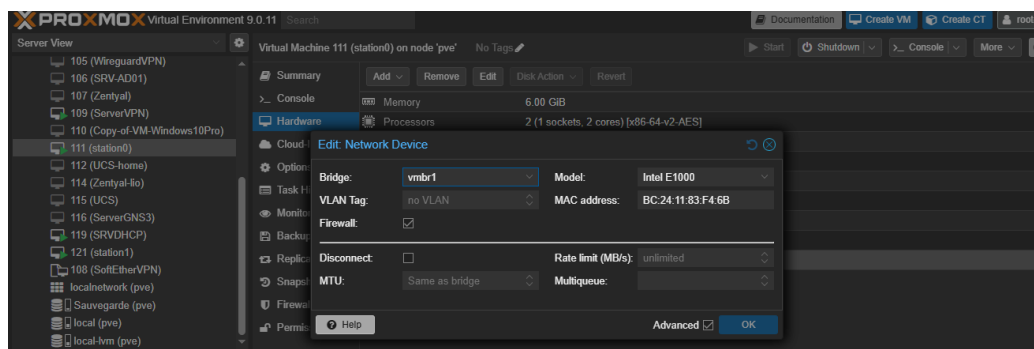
PROXMOX Virtual Environment 9.0.11 Search

Documentation Create VM Create CT root

Server View

105 (WireguardVPN)
106 (SRV-AD01)
107 (Zentyal)
109 (ServerVPN)
110 (Copy-of-VM-Windows10Pro)
111 (station0)
112 (UCS-home)
114 (Zentyal-lio)
115 (UCS)
116 (ServerGNS3)
119 (SRVDHCP)
121 (station1)
108 (SoftEtherVPN)
localnetwork (pve)
Sauvegarde (pve)
local (pve)
local-lvm (pve)

Virtual Machine 111 (station0) on node 'pve' No Tags

Start Shutdown Console More

Summary
Console
Hardware
Cloud-
Option
Task H
Monito
Backu
Replic
Snaps
Firewa
Permis

Add Remove Edit Disk Action Revert

Memory 6.00 GiB
Processors 2 (1 sockets, 2 cores) [x86-64-v2-AES]

Edit: Network Device

| Bridge: | vmbr1 | Model: | Intel E1000 |
|---|---|---|---|
| VLAN Tag: | no VLAN | MAC address: | BC:24:11:83:F4:6B |
| Firewall: | ☑ | | |

| Disconnect: | ☐ | Rate limit (MB/s): | unlimited |
|---|---|---|---|
| MTU: | Same as bridge | Multiqueue: | |

Help Advanced ☑ OK